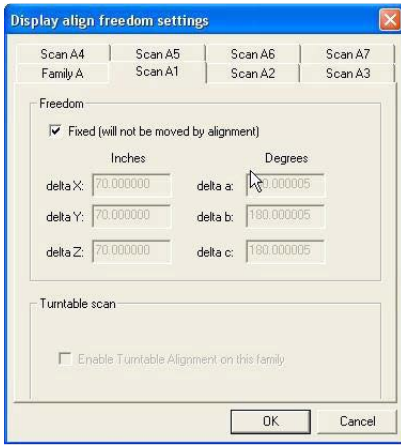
Display align freedom settings

Scan A4 | Scan A5 | Scan A6 | Scan A7
Family A | Scan A1 | Scan A2 | Scan A3

Freedom

Fixed (will not be moved by alignment)

Inches

Degrees

delta X: 70.000000

delta a: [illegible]0.000005

delta Y: 70.000000

delta b: 180.000005

delta Z: 70.000000

delta c: 180.000005

Turntable scan

Enable Turntable Alignment on this family

OK

Cancel